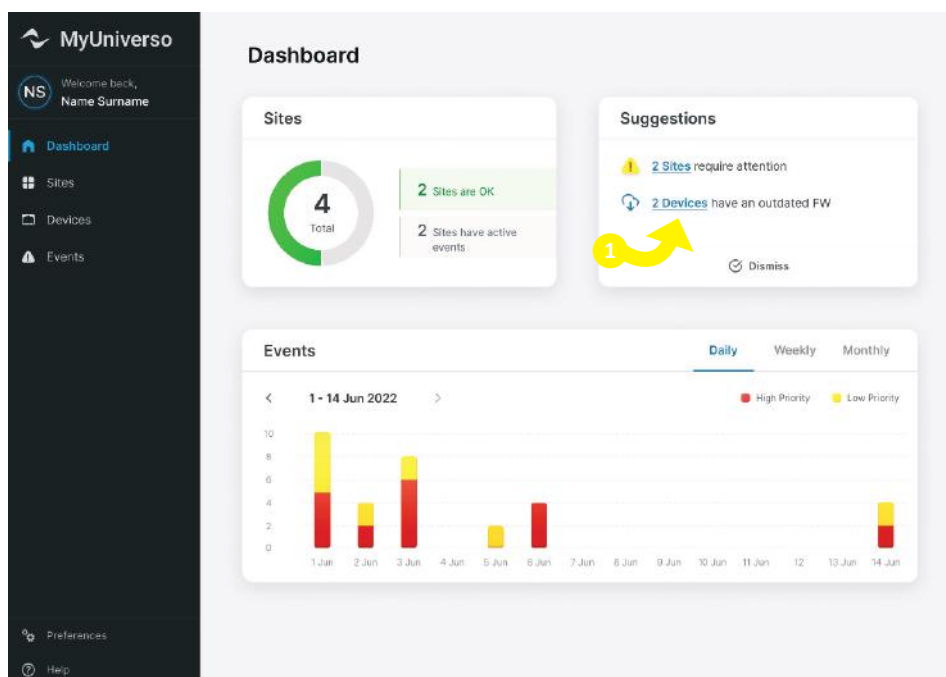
MyUniverso

NS Welcome back, Name Surname

Dashboard
Sites
Devices
Events

Preferences
Help

Dashboard

Sites

4
Total

2 Sites are OK

2 Sites have active events

Suggestions

2 Sites require attention

2 Devices have an outdated FW

1

Dismiss

Events

Daily Weekly Monthly

1 - 14 Jun 2022

High Priority Low Priority

10
8
6
4
2
0

1 Jun 2 Jun 3 Jun 4 Jun 5 Jun 6 Jun 7 Jun 8 Jun 9 Jun 10 Jun 11 Jun 12 13 Jun 14 Jun